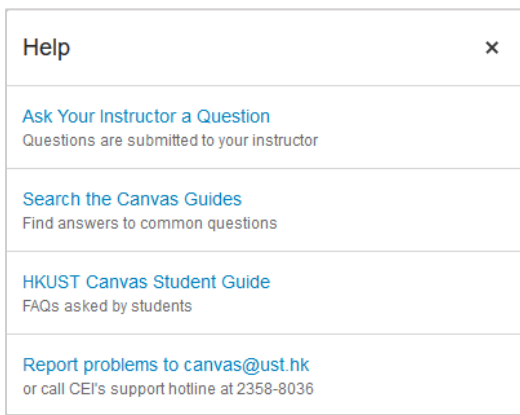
Help ×

Ask Your Instructor a Question
Questions are submitted to your instructor

Search the Canvas Guides
Find answers to common questions

HKUST Canvas Student Guide
FAQs asked by students

Report problems to canvas@ust.hk
or call CEI's support hotline at 2358-8036